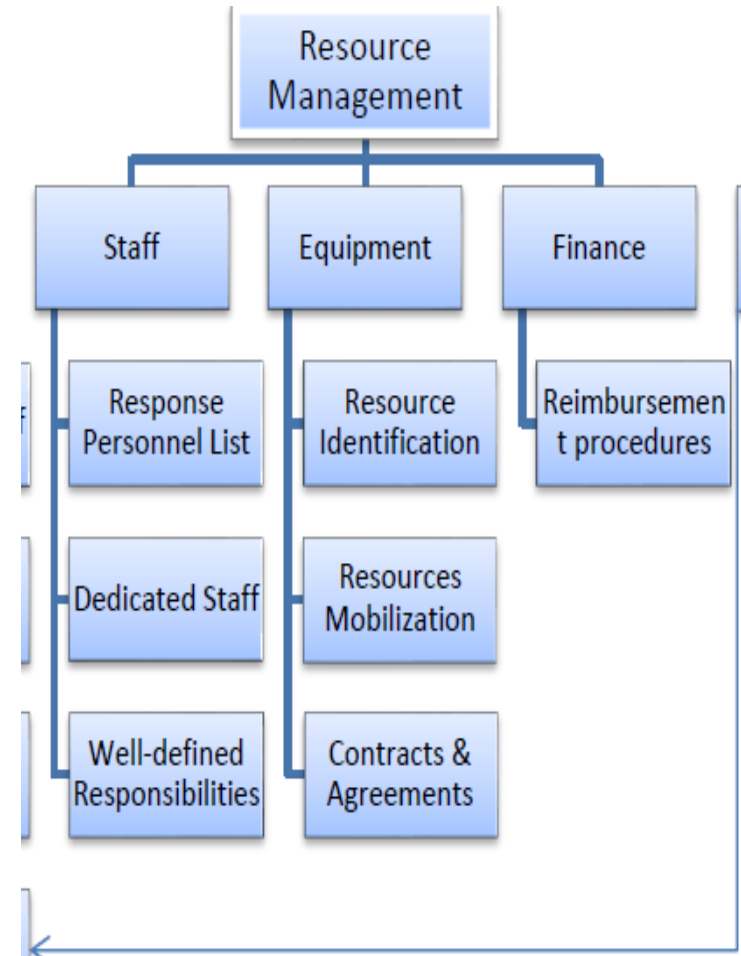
Resource Management

Staff

Response Personnel List

Dedicated Staff

Well-defined Responsibilities

Equipment

Resource Identification

Resources Mobilization

Contracts & Agreements

Finance

Reimbursement procedures

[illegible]f